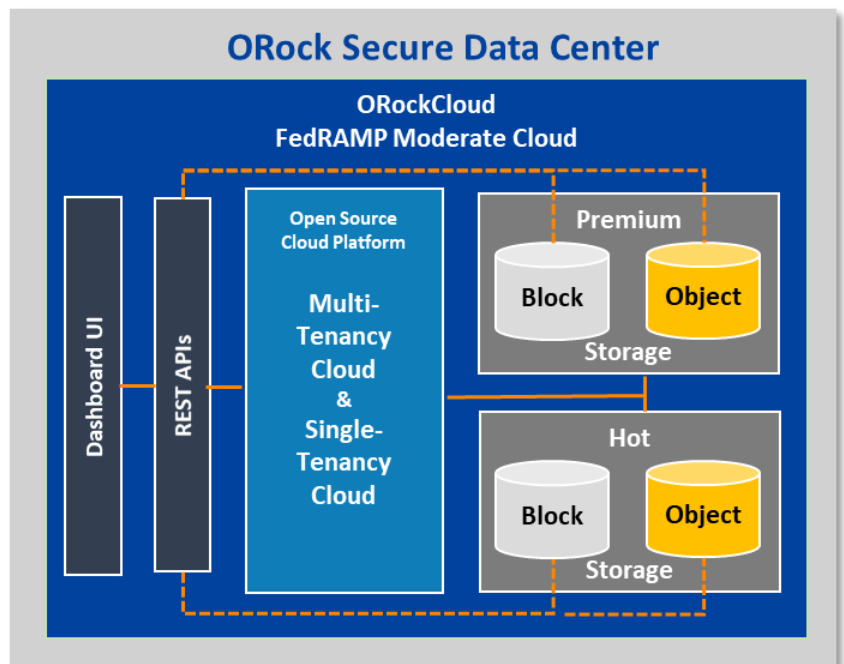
ORock Secure Data Center

ORockCloud
FedRAMP Moderate Cloud

Dashboard UI

REST APIs

Open Source Cloud Platform

Multi-Tenancy Cloud & Single-Tenancy Cloud

Premium

Block

Object

Storage

Hot

Block

Object

Storage